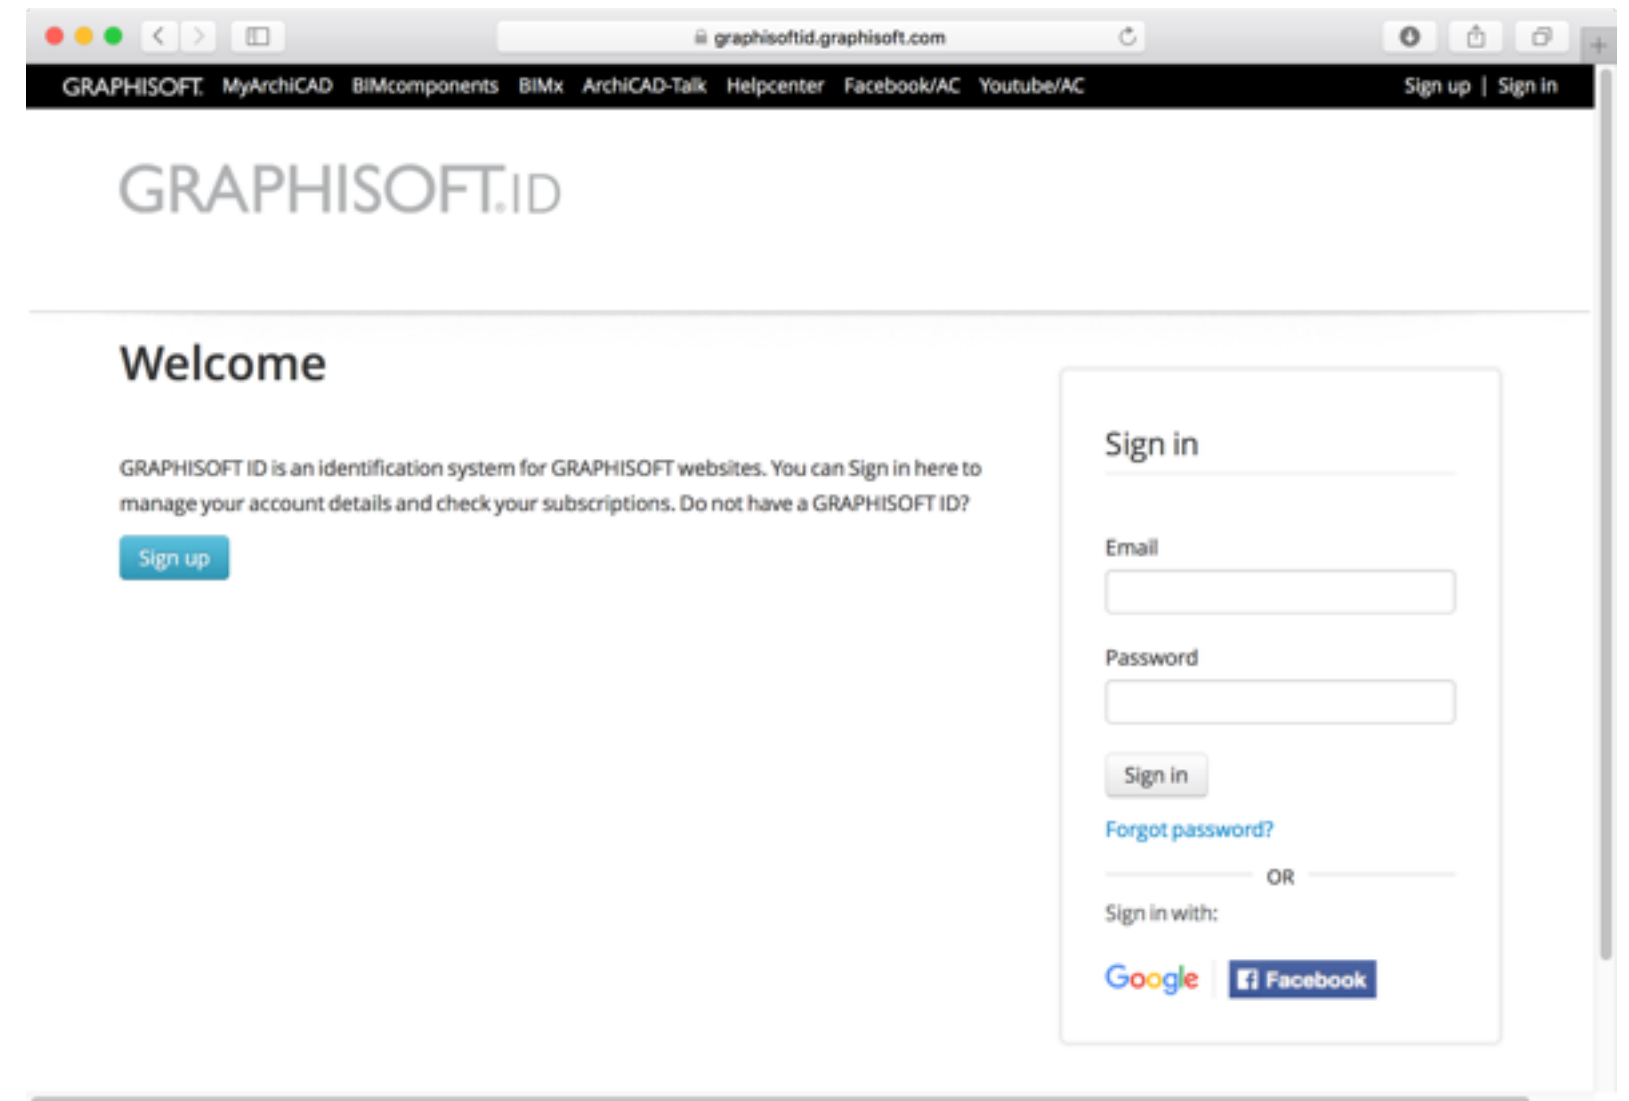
graphisoftid.graphisoft.com

GRAPHISOFT. MyArchiCAD BIMcomponents BIMx ArchiCAD-Talk Helpcenter Facebook/AC Youtube/AC Sign up | Sign in

GRAPHISOFT.ID

Welcome

GRAPHISOFT ID is an identification system for GRAPHISOFT websites. You can Sign in here to manage your account details and check your subscriptions. Do not have a GRAPHISOFT ID?

Sign up

Sign in

Email

Password

Sign in

Forgot password?

OR

Sign in with:

Google Facebook